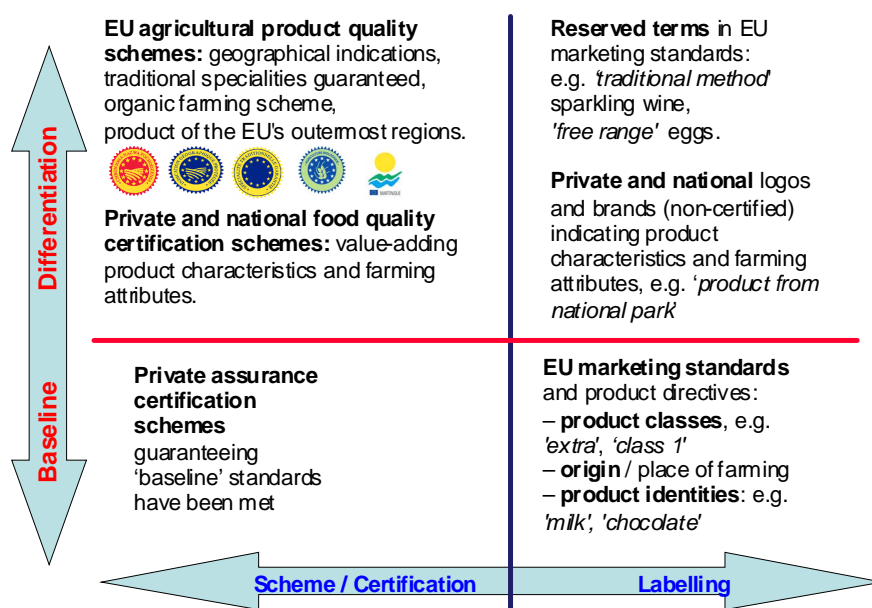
Differentiation

Baseline

EU agricultural product quality schemes: geographical indications, traditional specialities guaranteed, organic farming scheme, product of the EU's outermost regions.

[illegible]

Private and national food quality certification schemes: value-adding product characteristics and farming attributes.

Reserved terms in EU marketing standards: e.g. 'traditional method' sparkling wine, 'free range' eggs.

Private and national logos and brands (non-certified) indicating product characteristics and farming attributes, e.g. 'product from national park'

Private assurance certification schemes guaranteeing 'baseline' standards have been met

EU marketing standards and product directives:
– product classes, e.g. 'extra', 'class 1'
– origin / place of farming
– product identities: e.g. 'milk', 'chocolate'

Scheme / Certification

Labelling